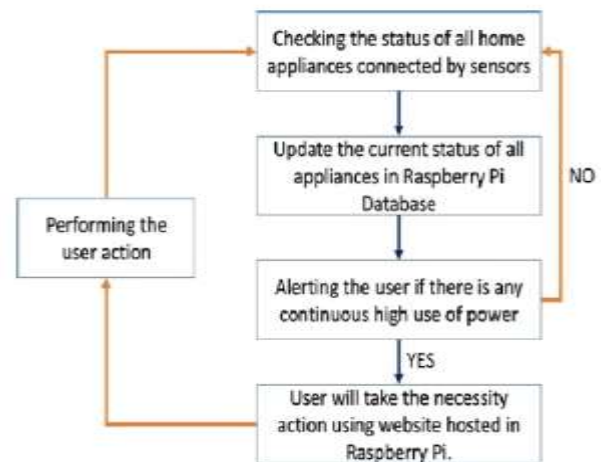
Checking the status of all home appliances connected by sensors

Update the current status of all appliances in Raspberry Pi Database

NO

Performing the user action

Alerting the user if there is any continuous high use of power

YES

User will take the necessity action using website hosted in Raspberry Pi.